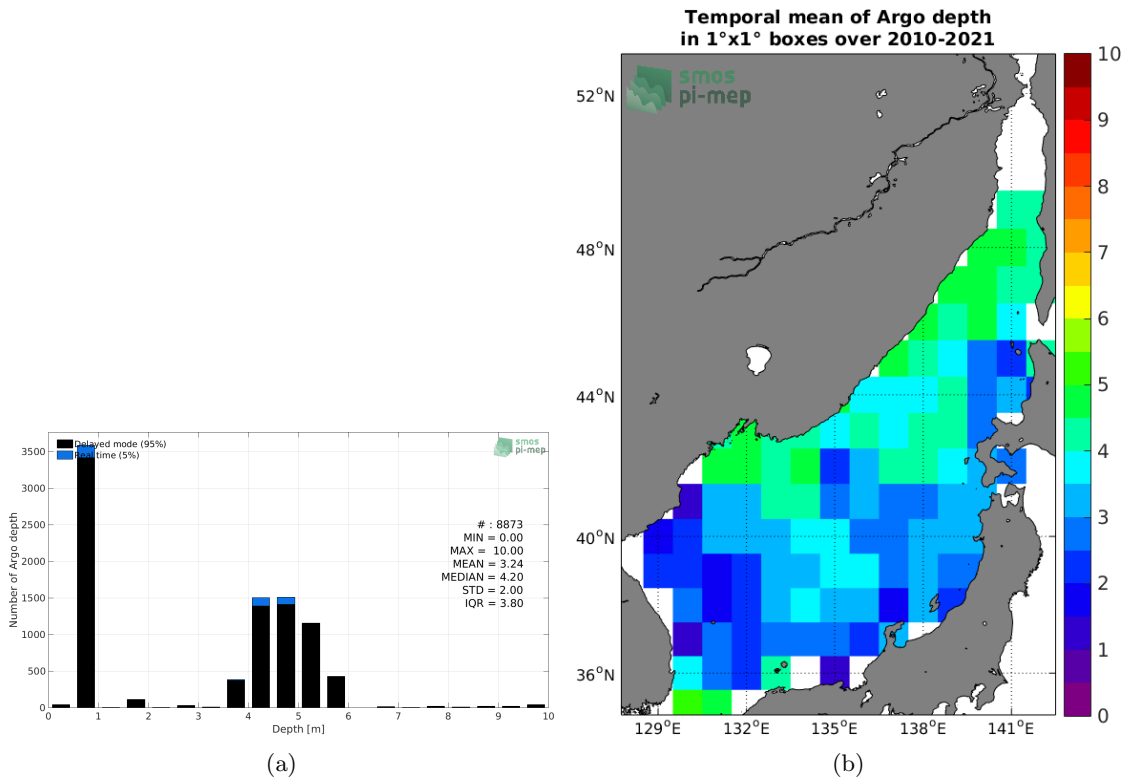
Delayed mode (95%)
Real time (5%)

smos
pi-mep

3500
3000
2500
2000
1500
1000
500
0

Number of Argo depth

# : 8873
MIN = 0.00
MAX = 10.00
MEAN = 3.24
MEDIAN = 4.20
STD = 2.00
IQR = 3.80

0 1 2 3 4 5 6 7 8 9 10
Depth [m]

(a)

Temporal mean of Argo depth
in 1°x1° boxes over 2010-2021

smos
pi-mep

52°N
48°N
44°N
40°N
36°N

129°E 132°E 135°E 138°E 141°E

10
9
8
7
6
5
4
3
2
1
0

(b)